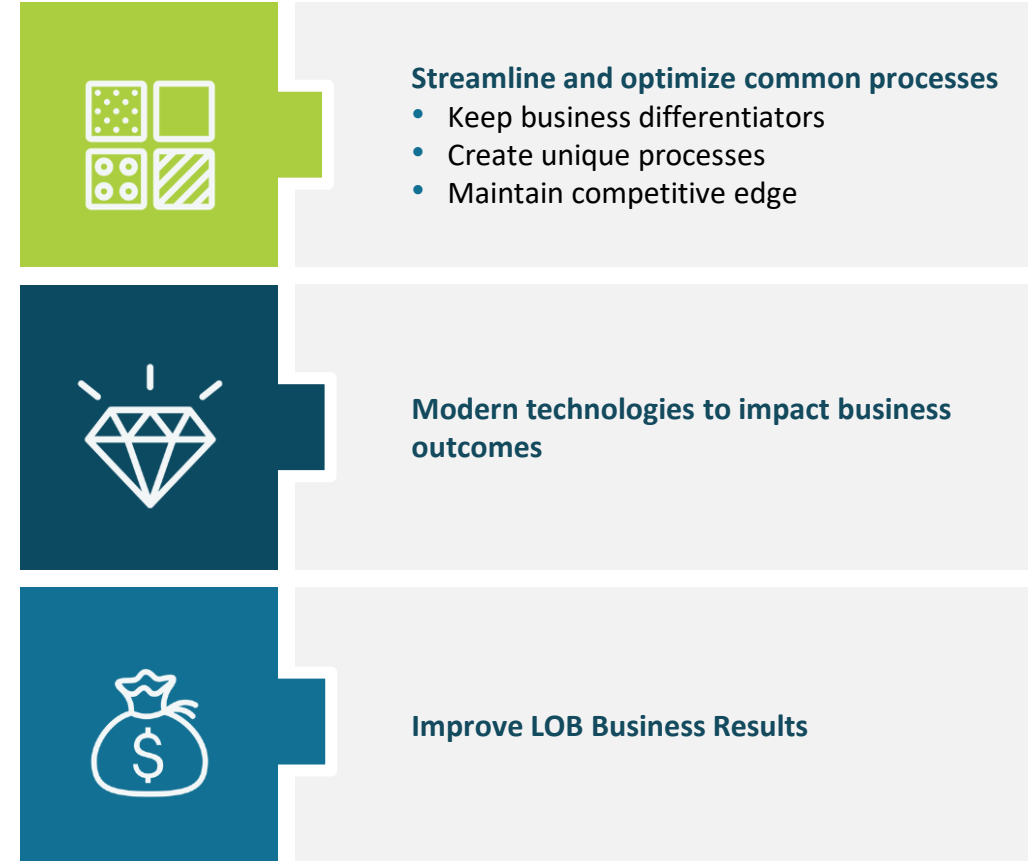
Streamline and optimize common processes
• Keep business differentiators
• Create unique processes
• Maintain competitive edge

Modern technologies to impact business outcomes

$

Improve LOB Business Results